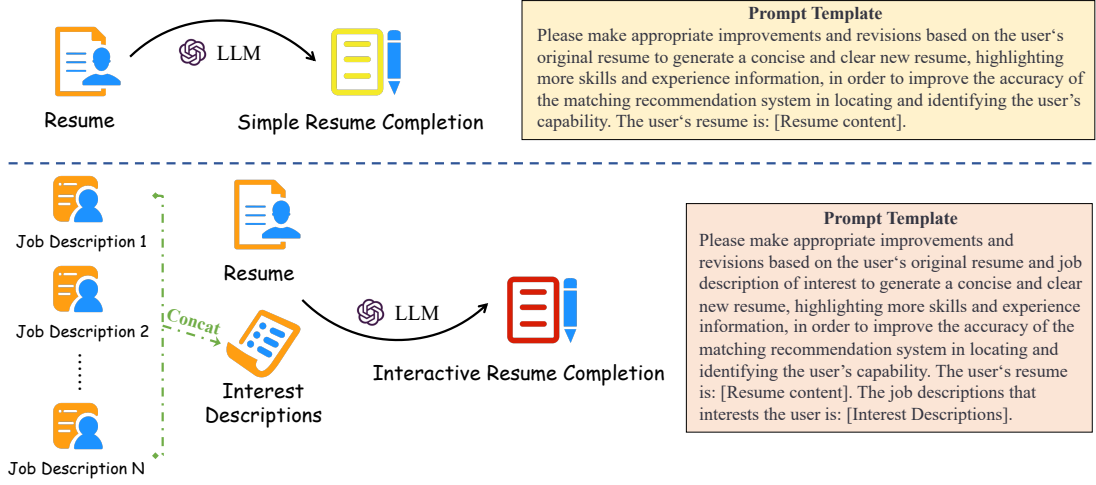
LLM

Resume

Simple Resume Completion

**Prompt Template**
Please make appropriate improvements and revisions based on the user‘s original resume to generate a concise and clear new resume, highlighting more skills and experience information, in order to improve the accuracy of the matching recommendation system in locating and identifying the user’s capability. The user‘s resume is: [Resume content].

Job Description 1

Job Description 2

Job Description N

Concat

Resume

Interest Descriptions

LLM

Interactive Resume Completion

**Prompt Template**
Please make appropriate improvements and revisions based on the user‘s original resume and job description of interest to generate a concise and clear new resume, highlighting more skills and experience information, in order to improve the accuracy of the matching recommendation system in locating and identifying the user’s capability. The user‘s resume is: [Resume content]. The job descriptions that interests the user is: [Interest Descriptions].